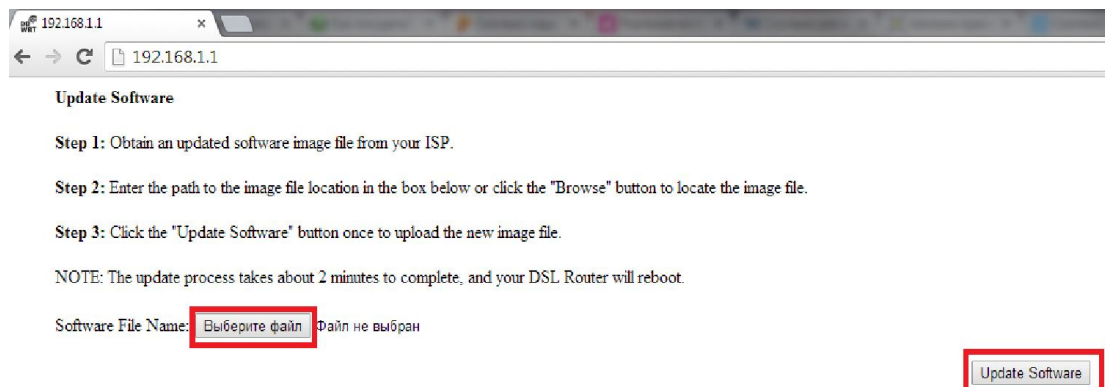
192.168.1.1 ×

192.168.1.1

Update Software

Step 1: Obtain an updated software image file from your ISP.

Step 2: Enter the path to the image file location in the box below or click the "Browse" button to locate the image file.

Step 3: Click the "Update Software" button once to upload the new image file.

NOTE: The update process takes about 2 minutes to complete, and your DSL Router will reboot.

Software File Name: Выберите файл Файл не выбран

Update Software